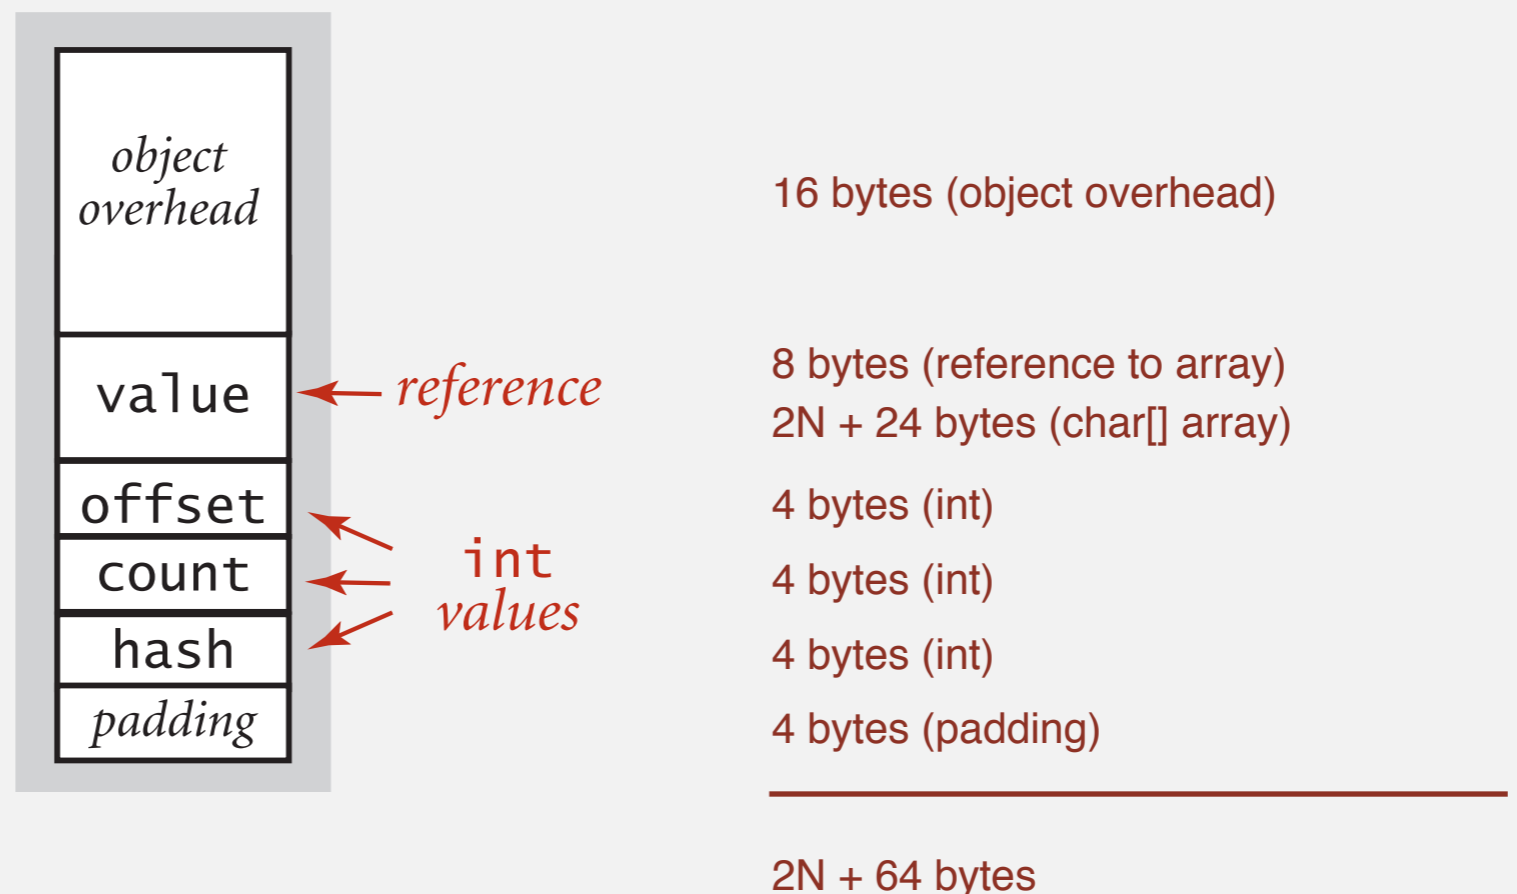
object overhead

value

offset

count

hash

padding

reference

int values

16 bytes (object overhead)

8 bytes (reference to array)
2N + 24 bytes (char[] array)

4 bytes (int)

4 bytes (int)

4 bytes (int)

4 bytes (padding)

2N + 64 bytes